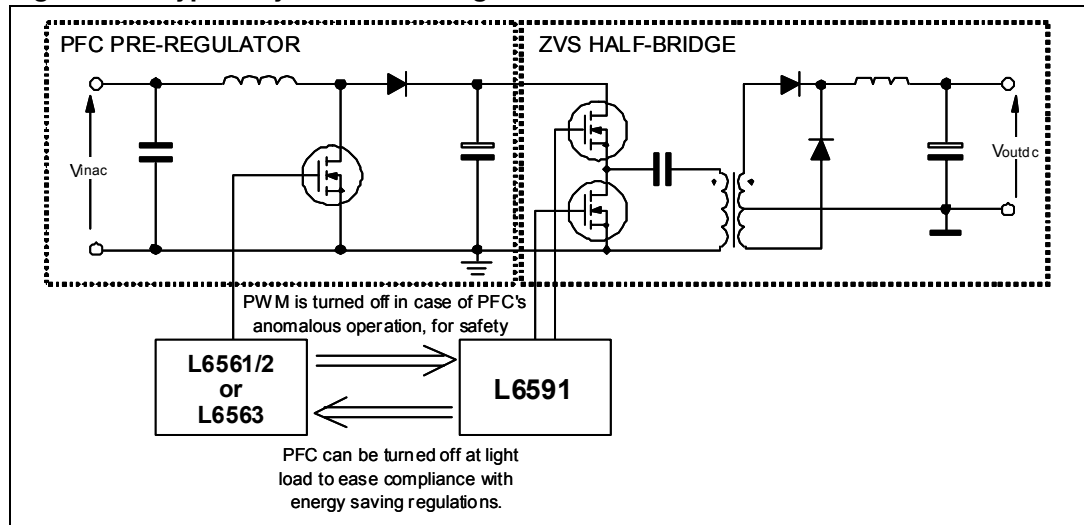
PFC PRE-REGULATOR

ZVS HALF-BRIDGE

Vinac

Voutdc

PWM is turned off in case of PFC's anomalous operation, for safety

L6561/2 or L6563

L6591

PFC can be turned off at light load to ease compliance with energy saving regulations.